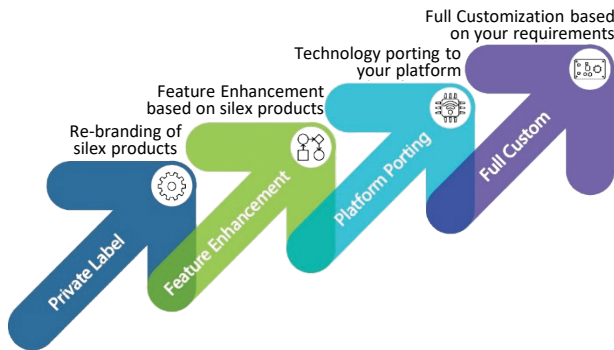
Full Customization based on your requirements

Technology porting to your platform

Feature Enhancement based on silex products

Re-branding of silex products

Private Label

Feature Enhancement

Platform Porting

Full Custom